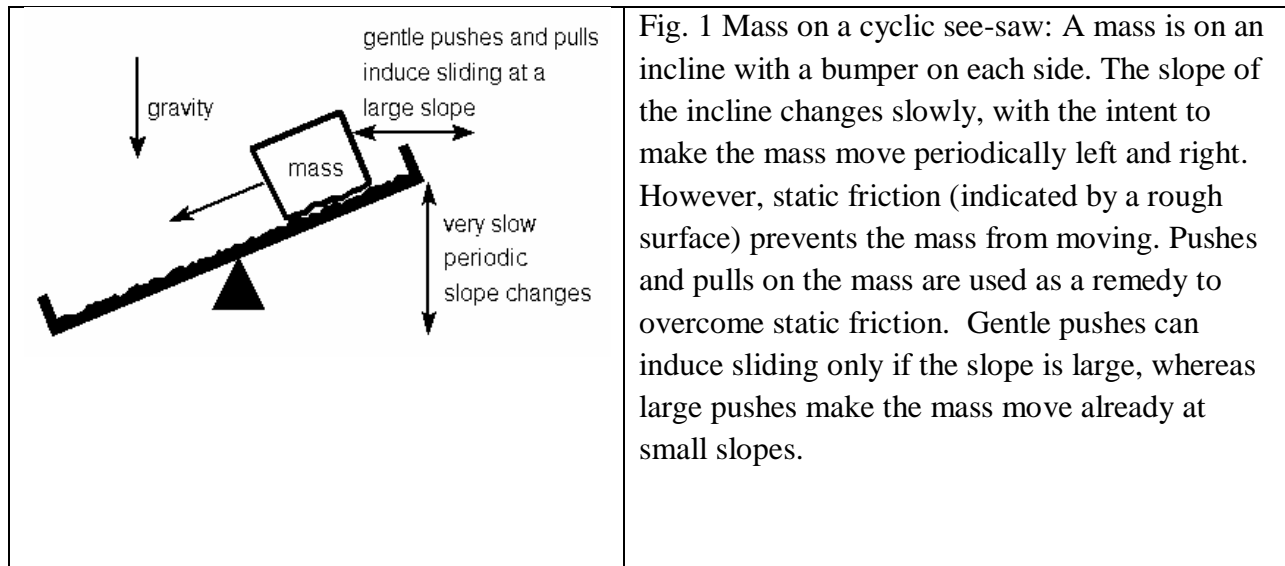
gentle pushes and pulls induce sliding at a large slope

gravity

mass

very slow periodic slope changes

Fig. 1 Mass on a cyclic see-saw: A mass is on an incline with a bumper on each side. The slope of the incline changes slowly, with the intent to make the mass move periodically left and right. However, static friction (indicated by a rough surface) prevents the mass from moving. Pushes and pulls on the mass are used as a remedy to overcome static friction. Gentle pushes can induce sliding only if the slope is large, whereas large pushes make the mass move already at small slopes.